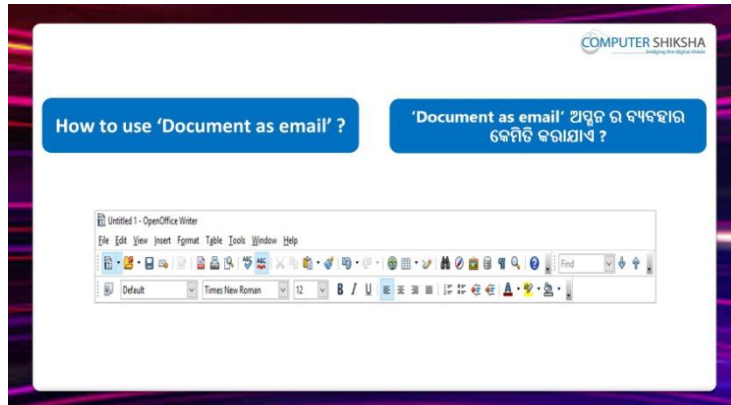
COMPUTER SHIKSHA
bridging the digital divide

How to use 'Document as email' ?

'Document as email' ଅପ୍ସନ ର ବ୍ୟବହାର କେମିତି କରାଯାଏ ?

Untitled 1 - OpenOffice Writer

File Edit View Insert Format Table Tools Window Help

Find

Default

Times New Roman

12